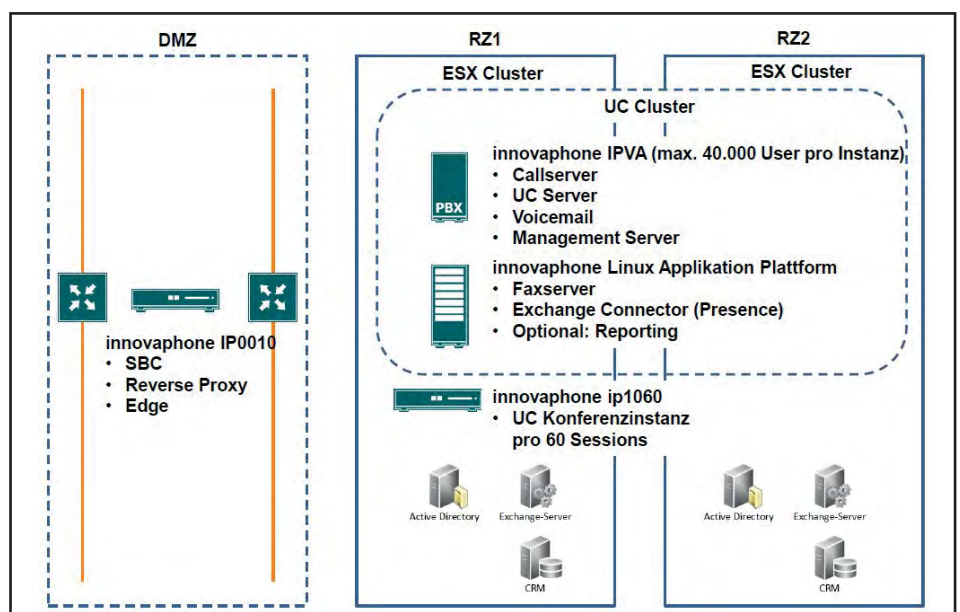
DMZ

RZ1

RZ2

ESX Cluster

ESX Cluster

UC Cluster

PBX

innovaphone IPVA (max. 40.000 User pro Instanz)
• Callserver
• UC Server
• Voicemail
• Management Server

innovaphone Linux Applikation Plattform
• Faxserver
• Exchange Connector (Presence)
• Optional: Reporting

innovaphone IP0010
• SBC
• Reverse Proxy
• Edge

innovaphone ip1060
• UC Konferenzinstanz pro 60 Sessions

Active Directory

Exchange-Server

CRM

Active Directory

Exchange-Server

CRM